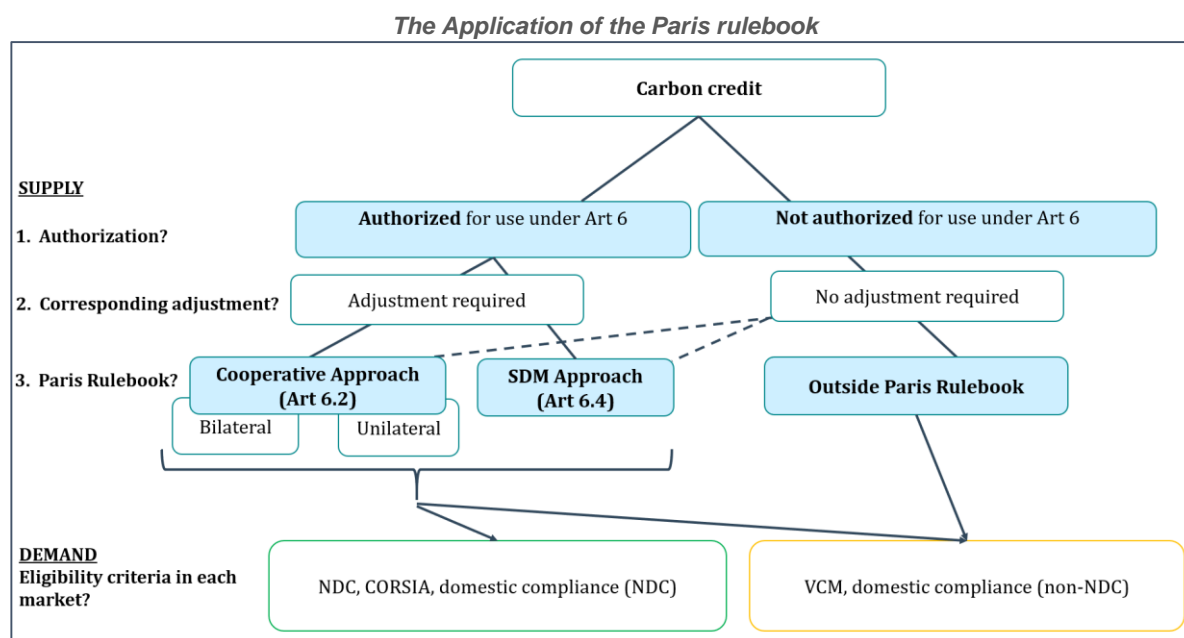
The Application of the Paris rulebook

Carbon credit

SUPPLY

1. Authorization?

Authorized for use under Art 6

Not authorized for use under Art 6

2. Corresponding adjustment?

Adjustment required

No adjustment required

3. Paris Rulebook?

Cooperative Approach (Art 6.2)

Bilateral

Unilateral

SDM Approach (Art 6.4)

Outside Paris Rulebook

DEMAND
Eligibility criteria in each market?

NDC, CORSIA, domestic compliance (NDC)

VCM, domestic compliance (non-NDC)